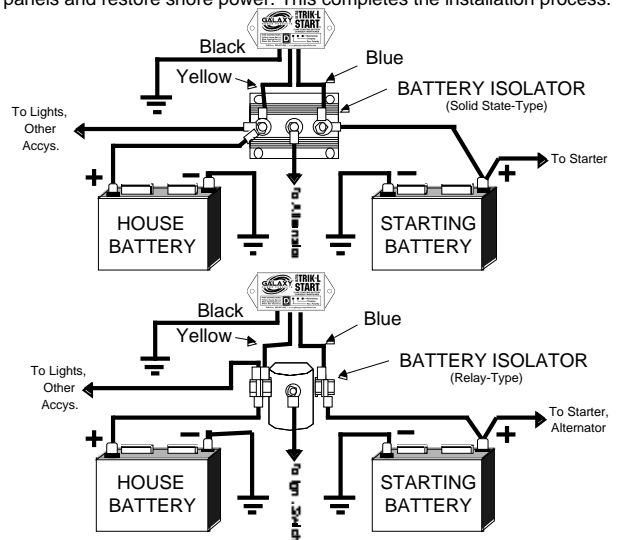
panels and restore shore power. This completes the installation process.

GALAXY TRIK-L START

Black

Blue

Yellow

BATTERY ISOLATOR
(Solid State-Type)

To Lights, Other Accys.

To Starter

+

−

−

+

HOUSE BATTERY

To Alternator

STARTING BATTERY

GALAXY TRIK-L START

Black

Blue

Yellow

BATTERY ISOLATOR
(Relay-Type)

To Lights, Other Accys.

To Starter, Alternator

+

−

−

+

HOUSE BATTERY

To Ign. Sw.

STARTING BATTERY